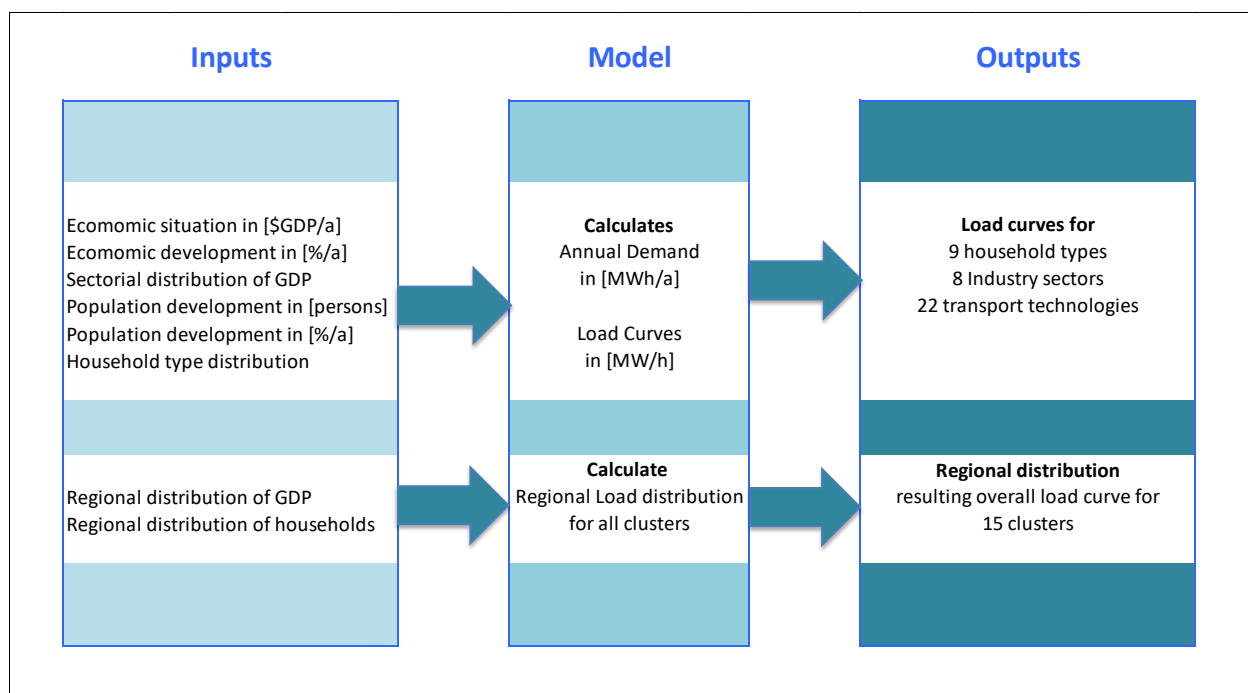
Inputs

Model

Outputs

Ecomomic situation in [$GDP/a]
Ecomomic development in [%/a]
Sectorial distribution of GDP
Population development in [persons]
Population development in [%/a]
Household type distribution

Calculates
Annual Demand
in [MWh/a]

Load Curves
in [MW/h]

Load curves for
9 household types
8 Industry sectors
22 transport technologies

Regional distribution of GDP
Regional distribution of households

Calculate
Regional Load distribution
for all clusters

Regional distribution
resulting overall load curve for
15 clusters